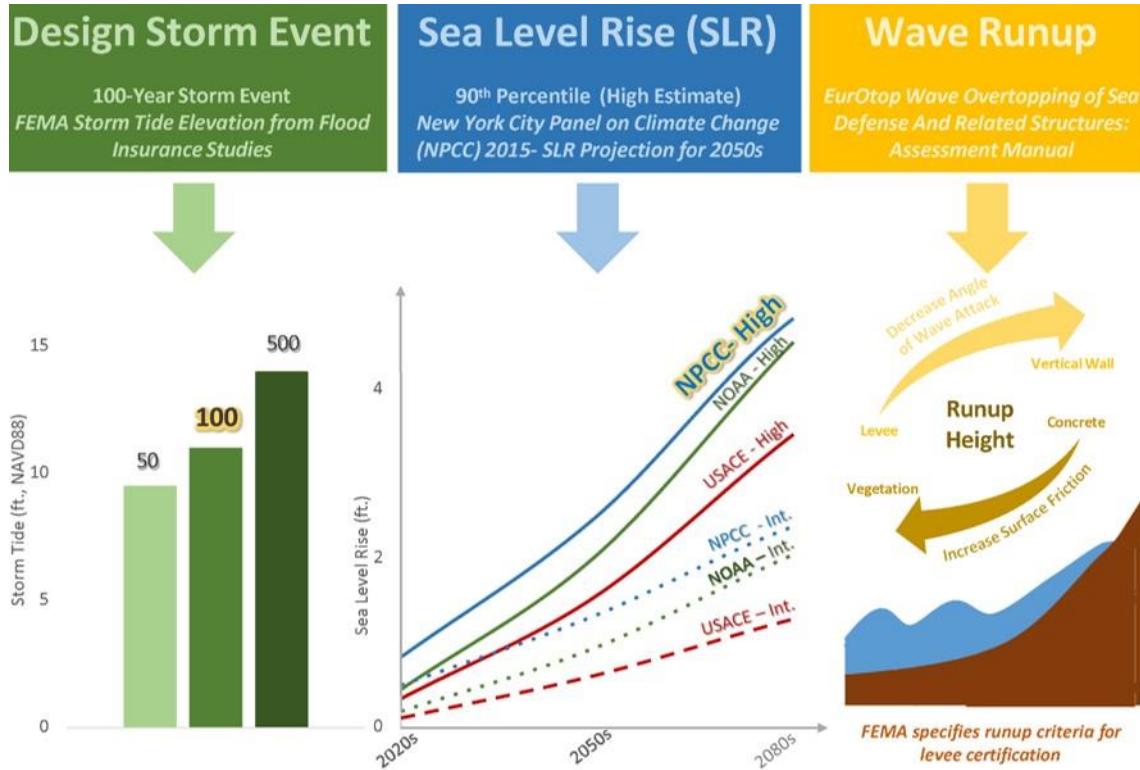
Design Storm Event

100-Year Storm Event
FEMA Storm Tide Elevation from Flood Insurance Studies

Sea Level Rise (SLR)

90$^{th}$ Percentile (High Estimate)
New York City Panel on Climate Change (NPCC) 2015- SLR Projection for 2050s

Wave Runup

EurOtop Wave Overtopping of Sea Defense And Related Structures: Assessment Manual

15
10
5
0
Storm Tide (ft., NAVD88)
50
100
500

Sea Level Rise (ft.)
4
2
0
NPCC- High
NOAA - High
USACE - High
NPCC - Int.
NOAA – Int.
USACE – Int.
2020s
2050s
2080s

Decrease Angle of Wave Attack
Vertical Wall
Levee
Runup Height
Concrete
Vegetation
Increase Surface Friction

FEMA specifies runup criteria for levee certification